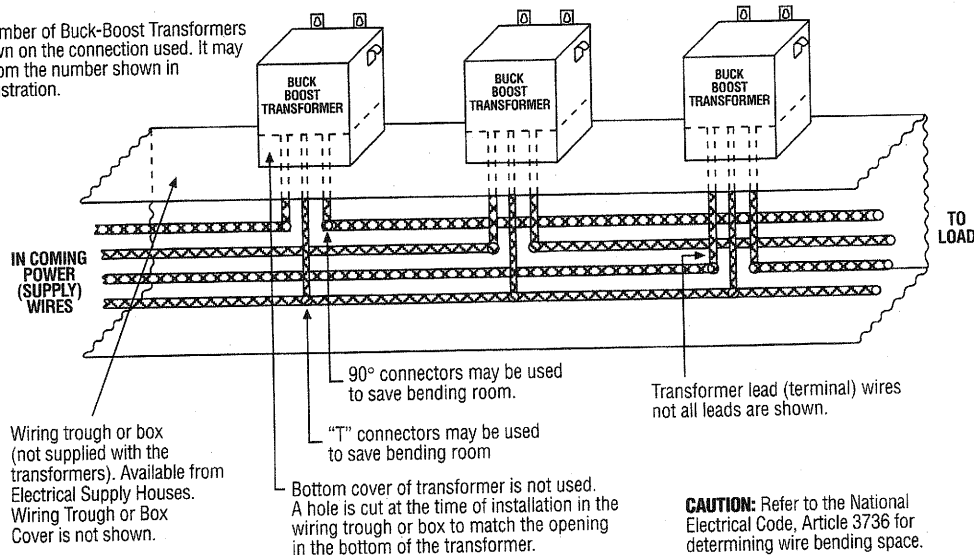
mber of Buck-Boost Transformers
wn on the connection used. It may
om the number shown in
stration.

BUCK
BOOST
TRANSFORMER

BUCK
BOOST
TRANSFORMER

BUCK
BOOST
TRANSFORMER

IN COMING
POWER
(SUPPLY)
WIRES

TO
LOAD

90° connectors may be used to save bending room.

Transformer lead (terminal) wires not all leads are shown.

Wiring trough or box (not supplied with the transformers). Available from Electrical Supply Houses. Wiring Trough or Box Cover is not shown.

"T" connectors may be used to save bending room

Bottom cover of transformer is not used. A hole is cut at the time of installation in the wiring trough or box to match the opening in the bottom of the transformer.

**CAUTION:** Refer to the National Electrical Code, Article 3736 for determining wire bending space.